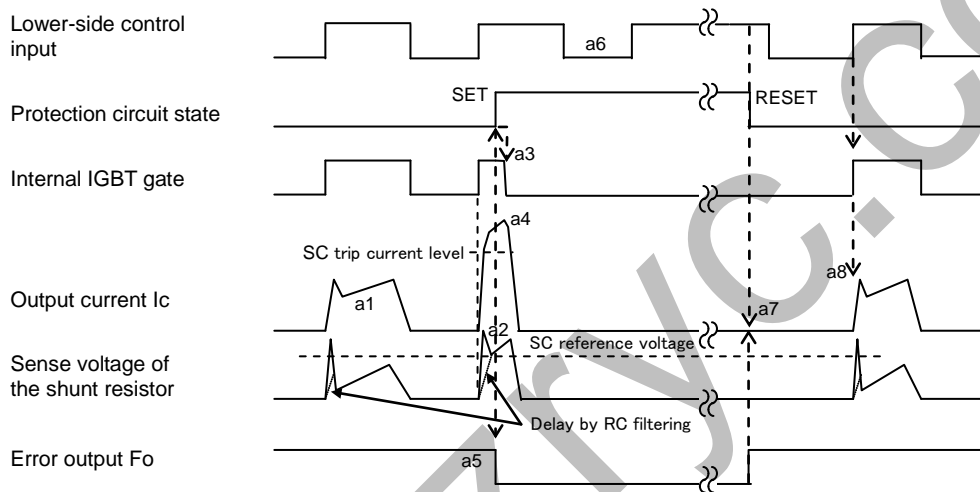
Lower-side control input

Protection circuit state

Internal IGBT gate

Output current Ic

Sense voltage of the shunt resistor

Error output Fo

a6

SET

RESET

a3

a4

SC trip current level

a8

a1

a7

a2

SC reference voltage

Delay by RC filtering

a5